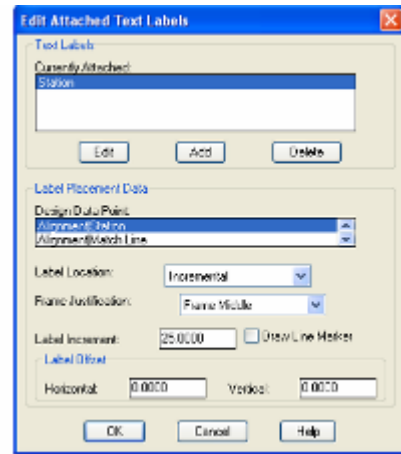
Edit Attached Text Labels

Text Labels

Currently Attached:

Station

Edit

Add

Delete

Label Placement Data

Design Data Point:

Alignment|Station

Alignment|Match Line

Label Location:

Incremental

Frame Justification:

Frame Middle

Label Increment:

25.0000

Draw Line Marker

Label Offset

Horizontal:

0.0000

Vertical:

0.0000

OK

Cancel

Help